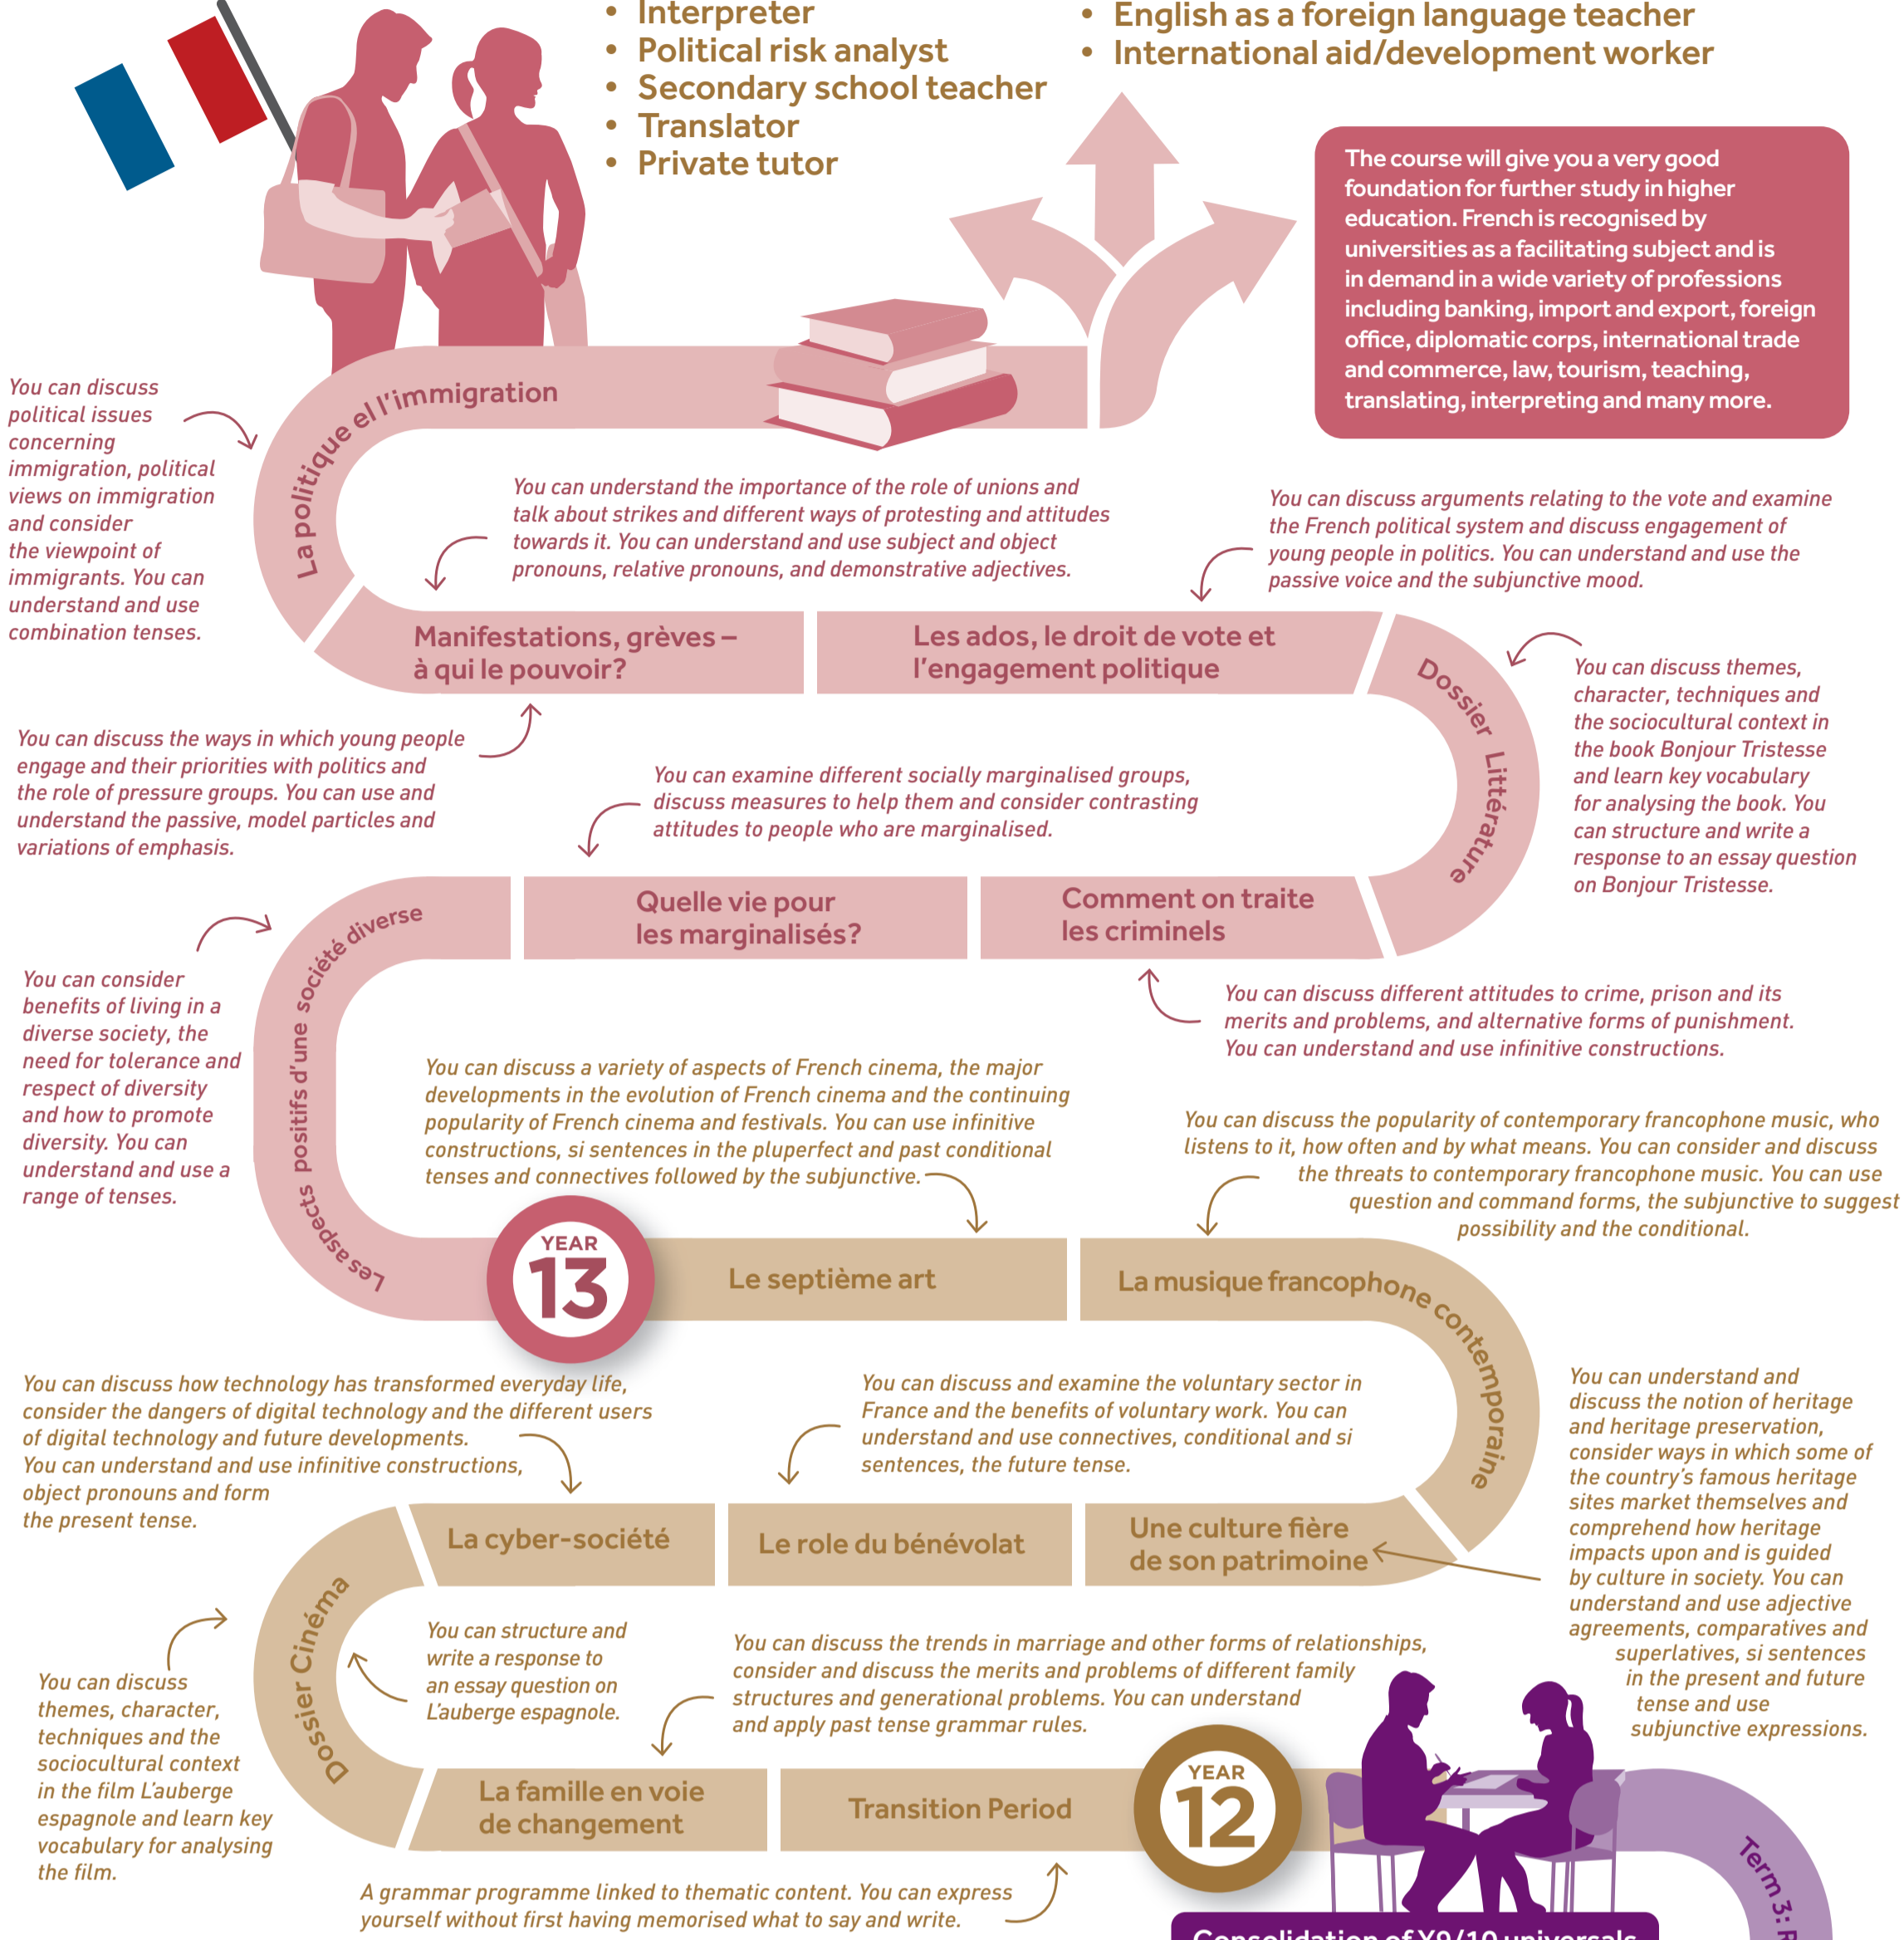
• Interpreter
• Political risk analyst
• Secondary school teacher
• Translator
• Private tutor

• English as a foreign language teacher
• International aid/development worker

The course will give you a very good foundation for further study in higher education. French is recognised by universities as a facilitating subject and is in demand in a wide variety of professions including banking, import and export, foreign office, diplomatic corps, international trade and commerce, law, tourism, teaching, translating, interpreting and many more.

You can discuss political issues concerning immigration, political views on immigration and consider the viewpoint of immigrants. You can understand and use combination tenses.

La politique et l'immigration

You can understand the importance of the role of unions and talk about strikes and different ways of protesting and attitudes towards it. You can understand and use subject and object pronouns, relative pronouns, and demonstrative adjectives.

You can discuss arguments relating to the vote and examine the French political system and discuss engagement of young people in politics. You can understand and use the passive voice and the subjunctive mood.

Manifestations, grèves – à qui le pouvoir?

Les ados, le droit de vote et l'engagement politique

Dossier Littérature

You can discuss themes, character, techniques and the sociocultural context in the book Bonjour Tristesse and learn key vocabulary for analysing the book. You can structure and write a response to an essay question on Bonjour Tristesse.

You can discuss the ways in which young people engage and their priorities with politics and the role of pressure groups. You can use and understand the passive, model particles and variations of emphasis.

You can examine different socially marginalised groups, discuss measures to help them and consider contrasting attitudes to people who are marginalised.

Quelle vie pour les marginalisés?

Comment on traite les criminels

Les aspects positifs d'une société diverse

You can consider benefits of living in a diverse society, the need for tolerance and respect of diversity and how to promote diversity. You can understand and use a range of tenses.

You can discuss different attitudes to crime, prison and its merits and problems, and alternative forms of punishment. You can understand and use infinitive constructions.

You can discuss a variety of aspects of French cinema, the major developments in the evolution of French cinema and the continuing popularity of French cinema and festivals. You can use infinitive constructions, si sentences in the pluperfect and past conditional tenses and connectives followed by the subjunctive.

You can discuss the popularity of contemporary francophone music, who listens to it, how often and by what means. You can consider and discuss the threats to contemporary francophone music. You can use question and command forms, the subjunctive to suggest possibility and the conditional.

YEAR 13

Le septième art

La musique francophone contemporaine

You can discuss how technology has transformed everyday life, consider the dangers of digital technology and the different users of digital technology and future developments. You can understand and use infinitive constructions, object pronouns and form the present tense.

You can discuss and examine the voluntary sector in France and the benefits of voluntary work. You can understand and use connectives, conditional and si sentences, the future tense.

You can understand and discuss the notion of heritage and heritage preservation, consider ways in which some of the country's famous heritage sites market themselves and comprehend how heritage impacts upon and is guided by culture in society. You can understand and use adjective agreements, comparatives and superlatives, si sentences in the present and future tense and use subjunctive expressions.

La cyber-société

Le role du bénévolat

Une culture fière de son patrimoine

Dossier Cinéma

You can structure and write a response to an essay question on L'auberge espagnole.

You can discuss the trends in marriage and other forms of relationships, consider and discuss the merits and problems of different family structures and generational problems. You can understand and apply past tense grammar rules.

You can discuss themes, character, techniques and the sociocultural context in the film L'auberge espagnole and learn key vocabulary for analysing the film.

La famille en voie de changement

Transition Period

YEAR 12

Term 3: R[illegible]

A grammar programme linked to thematic content. You can express yourself without first having memorised what to say and write.

Consolidation of Y9/10 universals